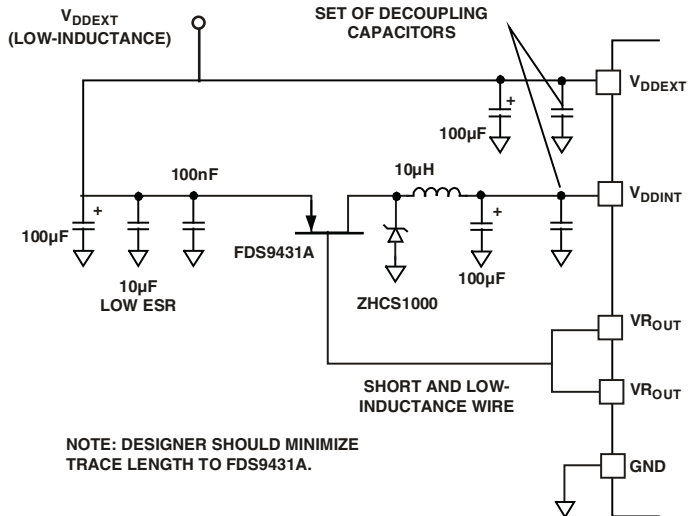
$V_{DDEXT}$
(LOW-INDUCTANCE)

SET OF DECOUPLING CAPACITORS

$V_{DDEXT}$

+

100µF

100nF

10µH

$V_{DDINT}$

+

+

100µF

FDS9431A

10µF
LOW ESR

ZHCS1000

100µF

$VR_{OUT}$

SHORT AND LOW-INDUCTANCE WIRE

$VR_{OUT}$

NOTE: DESIGNER SHOULD MINIMIZE TRACE LENGTH TO FDS9431A.

GND